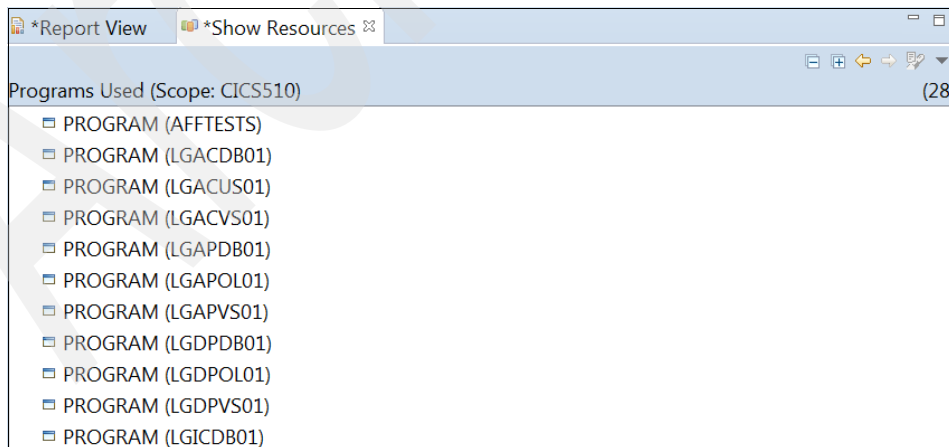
*Report View *Show Resources ✕

Programs Used (Scope: CICS510) (28

PROGRAM (AFFTESTS)
PROGRAM (LGACDB01)
PROGRAM (LGACUS01)
PROGRAM (LGACVS01)
PROGRAM (LGAPDB01)
PROGRAM (LGAPOL01)
PROGRAM (LGAPVS01)
PROGRAM (LGDPDB01)
PROGRAM (LGDPOL01)
PROGRAM (LGDPVS01)
PROGRAM (LGICDB01)